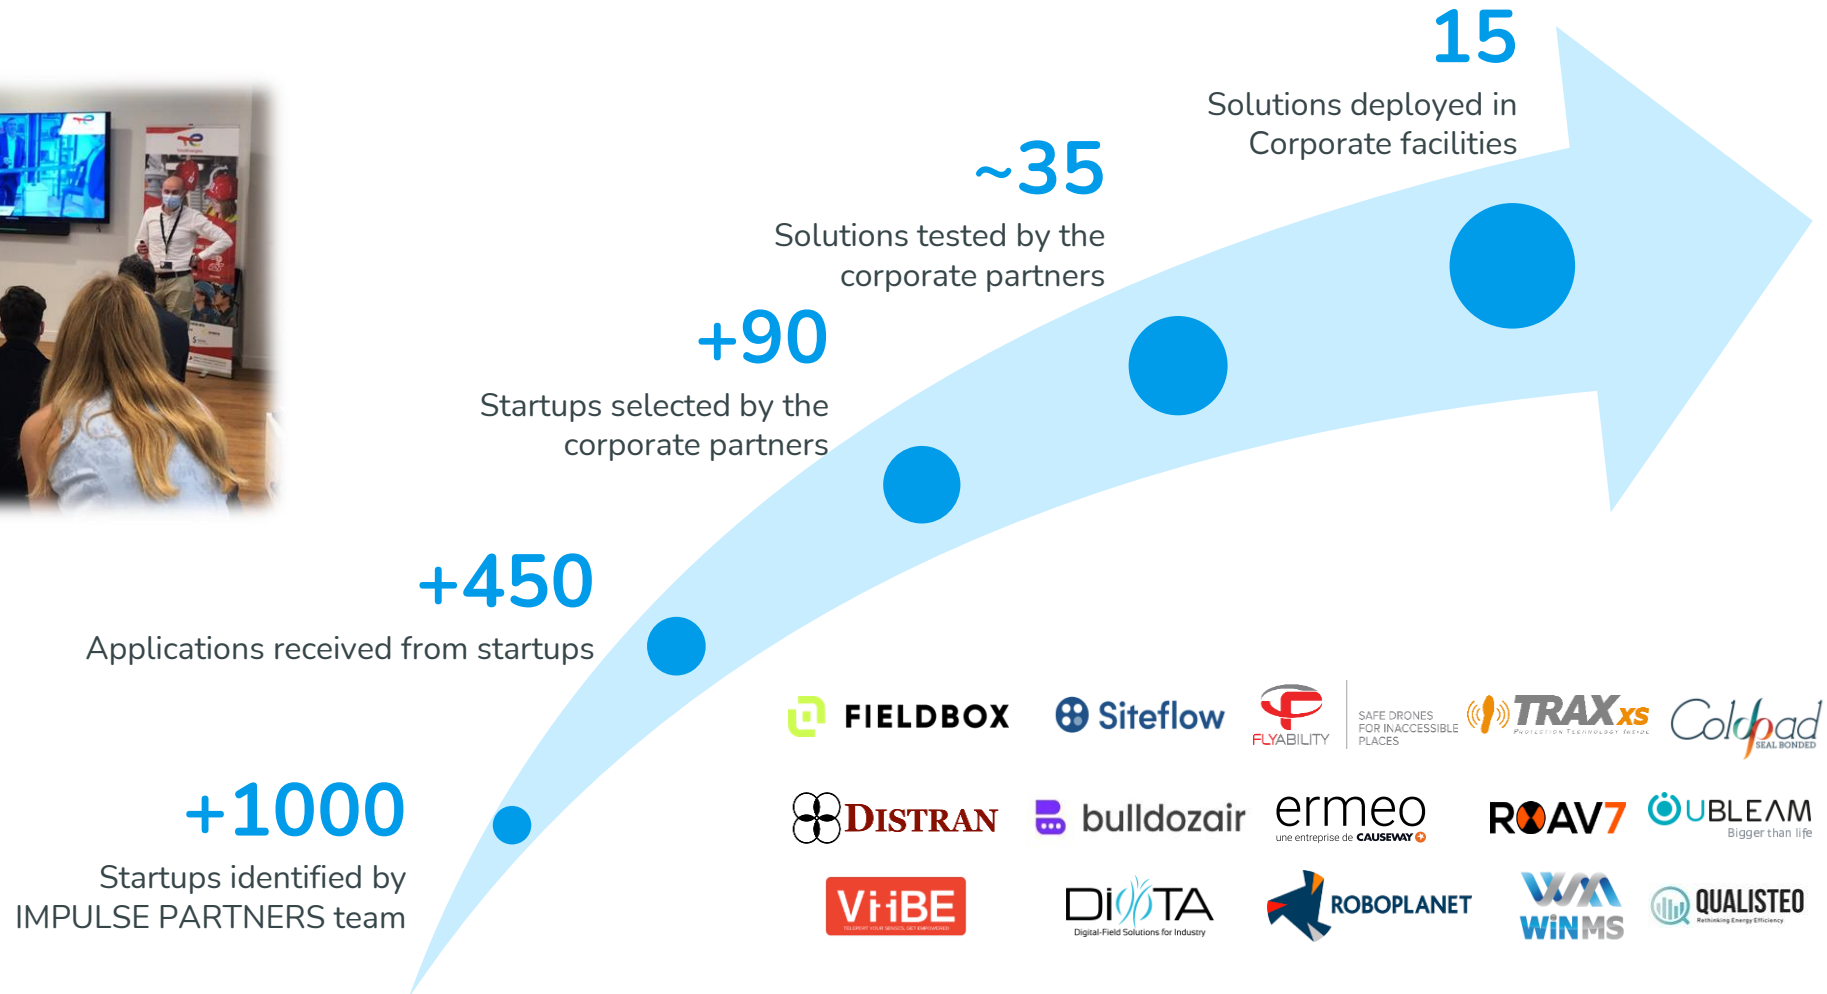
15
Solutions deployed in Corporate facilities

~35
Solutions tested by the corporate partners

+90
Startups selected by the corporate partners

+450
Applications received from startups

+1000
Startups identified by IMPULSE PARTNERS team

FIELDBOX
Siteflow
FLYABILITY
SAFE DRONES FOR INACCESSIBLE PLACES
TRAXxs
PROTECTION TECHNOLOGY INSIDE
Coldpad
SEAL BONDED
DISTRAN
bulldozair
ermeo
une entreprise de CAUSEWAY
ROAV7
UBLEAM
Bigger than life
ViiBE
DIOTA
Digital-Field Solutions for Industry
ROBOPLANET
WINMS
QUALISTEO
Rethinking Energy Efficiency